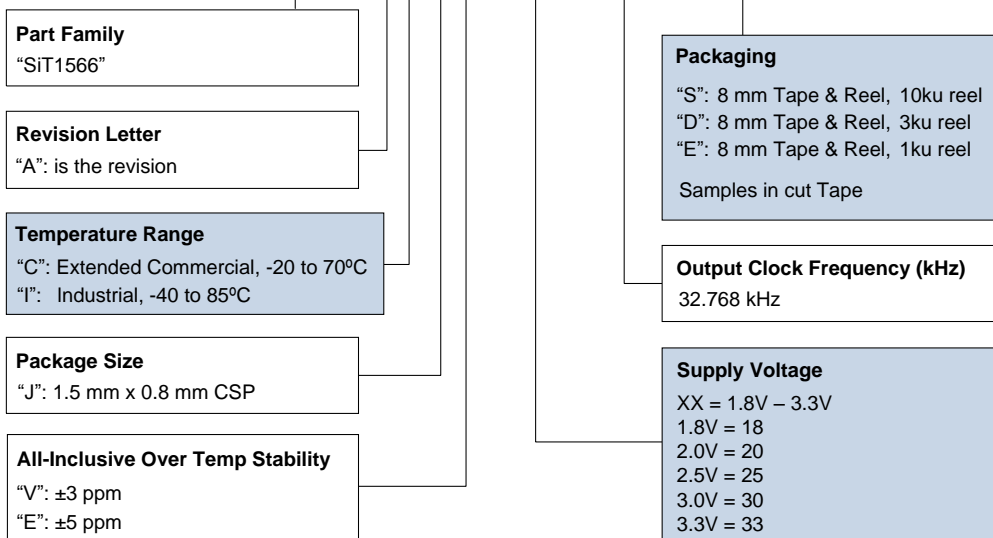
**Part Family**
"SiT1566"

**Revision Letter**
"A": is the revision

**Temperature Range**
"C": Extended Commercial, -20 to 70ºC
"I": Industrial, -40 to 85ºC

**Package Size**
"J": 1.5 mm x 0.8 mm CSP

**All-Inclusive Over Temp Stability**
"V": ±3 ppm
"E": ±5 ppm

**Packaging**
"S": 8 mm Tape & Reel, 10ku reel
"D": 8 mm Tape & Reel, 3ku reel
"E": 8 mm Tape & Reel, 1ku reel

Samples in cut Tape

**Output Clock Frequency (kHz)**
32.768 kHz

**Supply Voltage**
XX = 1.8V – 3.3V
1.8V = 18
2.0V = 20
2.5V = 25
3.0V = 30
3.3V = 33